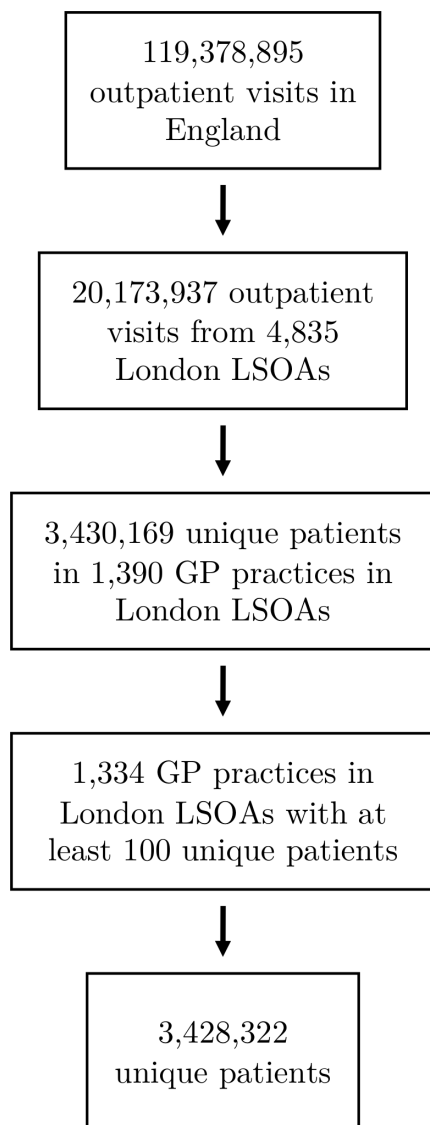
119,378,895 outpatient visits in England

20,173,937 outpatient visits from 4,835 London LSOAs

3,430,169 unique patients in 1,390 GP practices in London LSOAs

1,334 GP practices in London LSOAs with at least 100 unique patients

3,428,322 unique patients